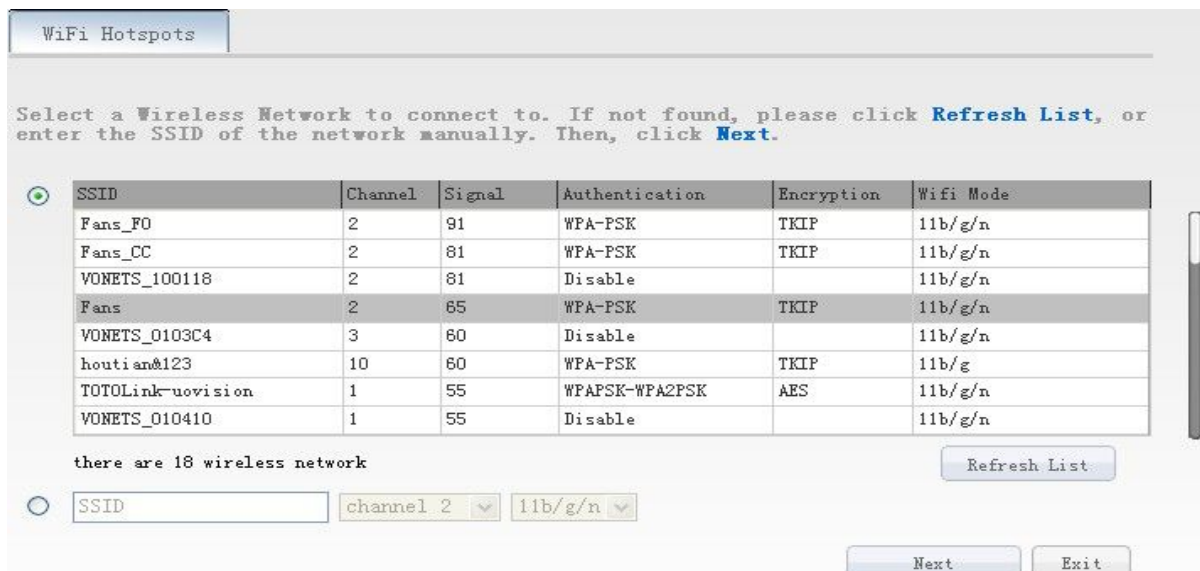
WiFi Hotspots

Select a Wireless Network to connect to. If not found, please click Refresh List, or enter the SSID of the network manually. Then, click Next.

| SSID | Channel | Signal | Authentication | Encryption | Wifi Mode |
|---|---|---|---|---|---|
| Fans_F0 | 2 | 91 | WPA-PSK | TKIP | 11b/g/n |
| Fans_CC | 2 | 81 | WPA-PSK | TKIP | 11b/g/n |
| VONETS_100118 | 2 | 81 | Disable | | 11b/g/n |
| Fans | 2 | 65 | WPA-PSK | TKIP | 11b/g/n |
| VONETS_0103C4 | 3 | 60 | Disable | | 11b/g/n |
| houtian&123 | 10 | 60 | WPA-PSK | TKIP | 11b/g |
| TOTOLink-uovision | 1 | 55 | WPAPSK-WPA2PSK | AES | 11b/g/n |
| VONETS_010410 | 1 | 55 | Disable | | 11b/g/n |

there are 18 wireless network

Refresh List

SSID channel 2 11b/g/n

Next Exit